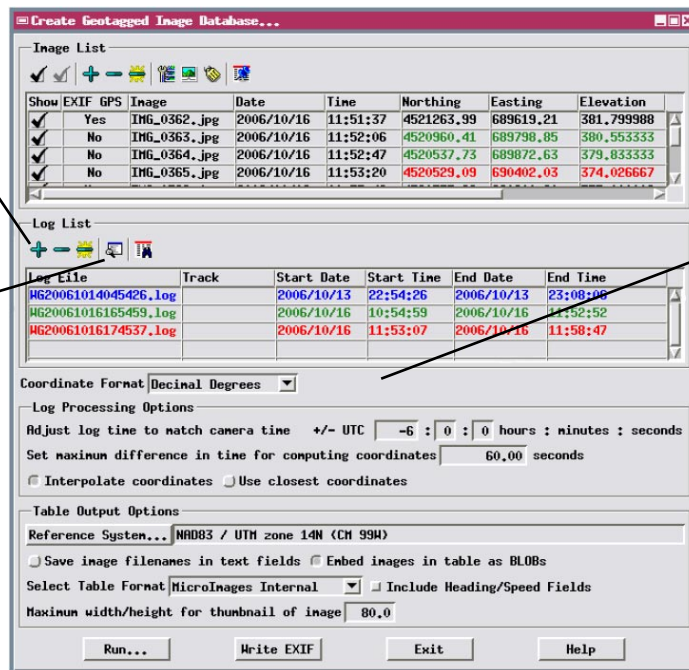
Create Geotagged Image Database...

Image List

| Show | EXIF GPS | Image | Date | Time | Northing | Easting | Elevation |
|---|---|---|---|---|---|---|---|
| ✔ | Yes | IMG_0362.jpg | 2006/10/16 | 11:51:37 | 4521263.99 | 689619.21 | 381.799988 |
| ✔ | No | IMG_0363.jpg | 2006/10/16 | 11:52:06 | 4520960.41 | 689798.85 | 380.553333 |
| ✔ | No | IMG_0364.jpg | 2006/10/16 | 11:52:47 | 4520537.73 | 689872.63 | 379.833333 |
| ✔ | No | IMG_0365.jpg | 2006/10/16 | 11:53:20 | 4520529.09 | 690402.03 | 374.026667 |

Log List

| Log File | Track | Start Date | Start Time | End Date | End Time |
|---|---|---|---|---|---|
| WG20061014045426.log | | 2006/10/13 | 22:54:26 | 2006/10/13 | 23:08:08 |
| WG20061016165459.log | | 2006/10/16 | 10:54:59 | 2006/10/16 | 11:52:52 |
| WG20061016174537.log | | 2006/10/16 | 11:53:07 | 2006/10/16 | 11:58:47 |

Coordinate Format Decimal Degrees

Log Processing Options

Adjust log time to match camera time +/- UTC -6 : 0 : 0 hours : minutes : seconds

Set maximum difference in time for computing coordinates 60.00 seconds

Interpolate coordinates Use closest coordinates

Table Output Options

Reference System... NAD83 / UTM zone 14N (CM 99W)

Save image filenames in text fields Embed images in table as BLOBs

Select Table Format MicroImages Internal Include Heading/Speed Fields

Maximum width/height for thumbnail of image 80.0

Run... Write EXIF Exit Help